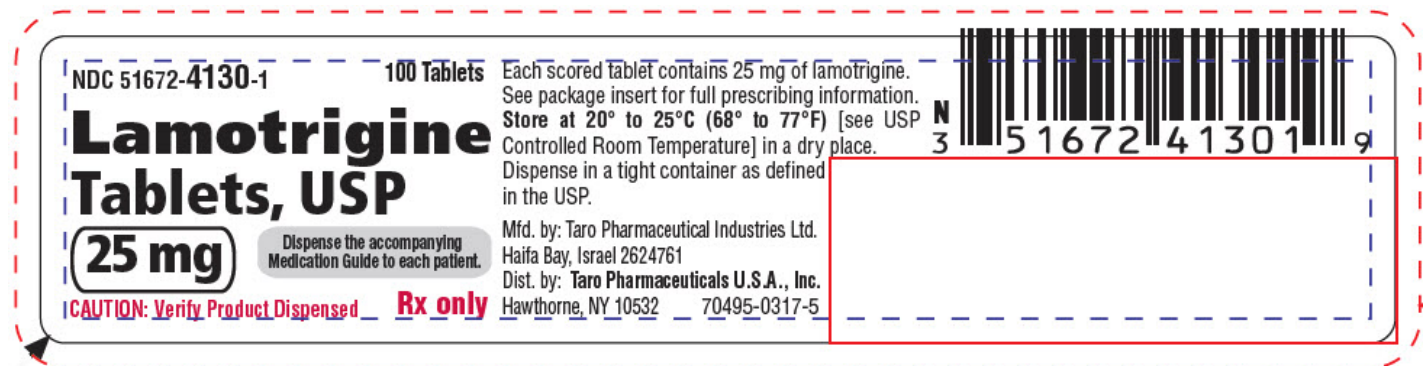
NDC 51672-4130-1

100 Tablets

Lamotrigine Tablets, USP

25 mg

Dispense the accompanying Medication Guide to each patient.

CAUTION: Verify Product Dispensed

Rx only

Each scored tablet contains 25 mg of lamotrigine. See package insert for full prescribing information. **Store at 20° to 25°C (68° to 77°F)** [see USP Controlled Room Temperature] in a dry place. Dispense in a tight container as defined in the USP.

Mfd. by: Taro Pharmaceutical Industries Ltd. Haifa Bay, Israel 2624761
Dist. by: **Taro Pharmaceuticals U.S.A., Inc.** Hawthorne, NY 10532 70495-0317-5

N
3 51672 41301 9